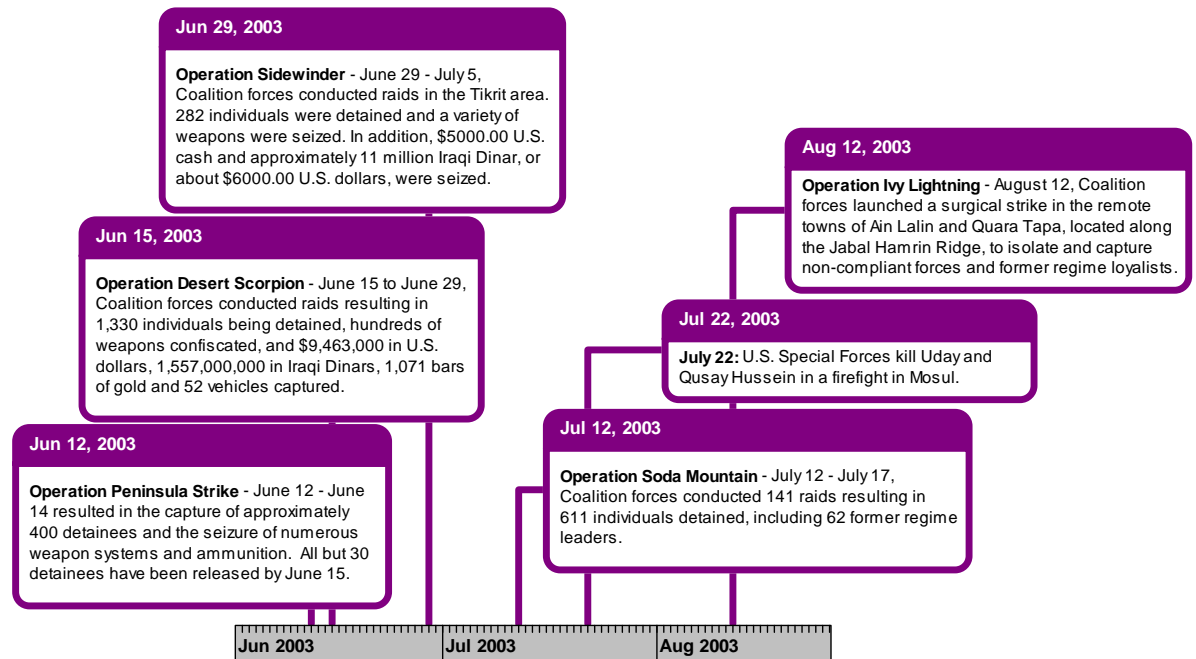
Jun 29, 2003

**Operation Sidewinder** - June 29 - July 5, Coalition forces conducted raids in the Tikrit area. 282 individuals were detained and a variety of weapons were seized. In addition, $5000.00 U.S. cash and approximately 11 million Iraqi Dinar, or about $6000.00 U.S. dollars, were seized.

Jun 15, 2003

**Operation Desert Scorpion** - June 15 to June 29, Coalition forces conducted raids resulting in 1,330 individuals being detained, hundreds of weapons confiscated, and $9,463,000 in U.S. dollars, 1,557,000,000 in Iraqi Dinars, 1,071 bars of gold and 52 vehicles captured.

Jun 12, 2003

**Operation Peninsula Strike** - June 12 - June 14 resulted in the capture of approximately 400 detainees and the seizure of numerous weapon systems and ammunition. All but 30 detainees have been released by June 15.

Aug 12, 2003

**Operation Ivy Lightning** - August 12, Coalition forces launched a surgical strike in the remote towns of Ain Lalin and Quara Tapa, located along the Jabal Hamrin Ridge, to isolate and capture non-compliant forces and former regime loyalists.

Jul 22, 2003

**July 22:** U.S. Special Forces kill Uday and Qusay Hussein in a firefight in Mosul.

Jul 12, 2003

**Operation Soda Mountain** - July 12 - July 17, Coalition forces conducted 141 raids resulting in 611 individuals detained, including 62 former regime leaders.

Jun 2003

Jul 2003

Aug 2003